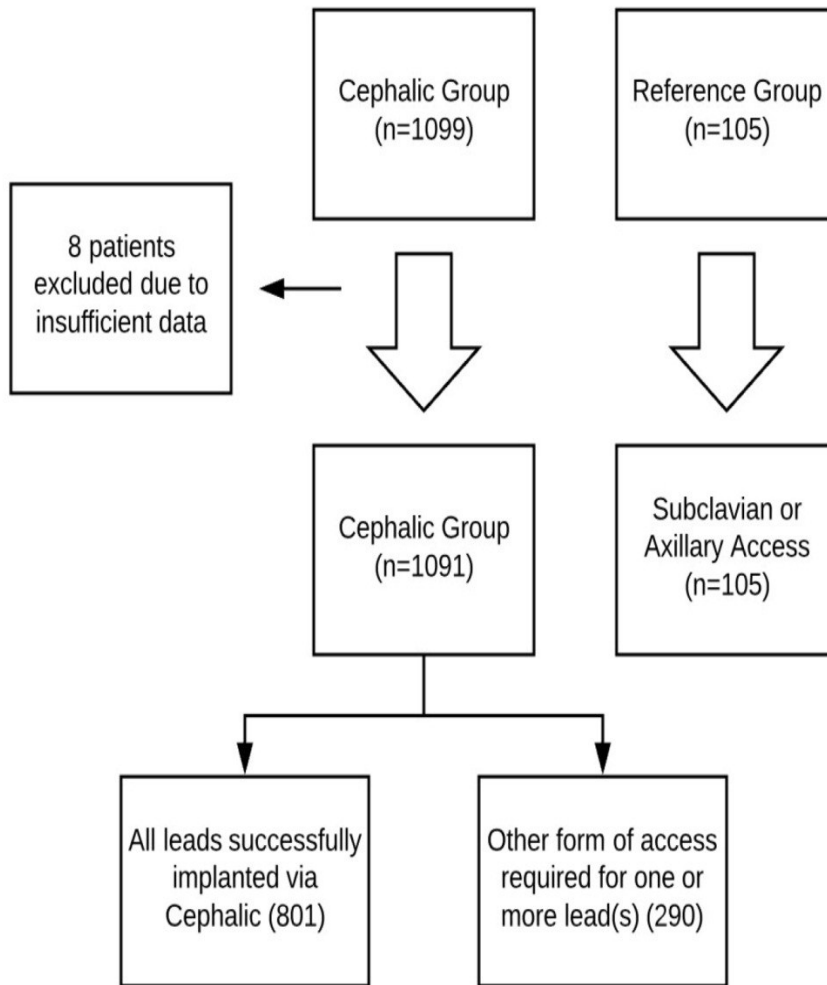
Cephalic Group (n=1099)

Reference Group (n=105)

8 patients excluded due to insufficient data

Cephalic Group (n=1091)

Subclavian or Axillary Access (n=105)

All leads successfully implanted via Cephalic (801)

Other form of access required for one or more lead(s) (290)